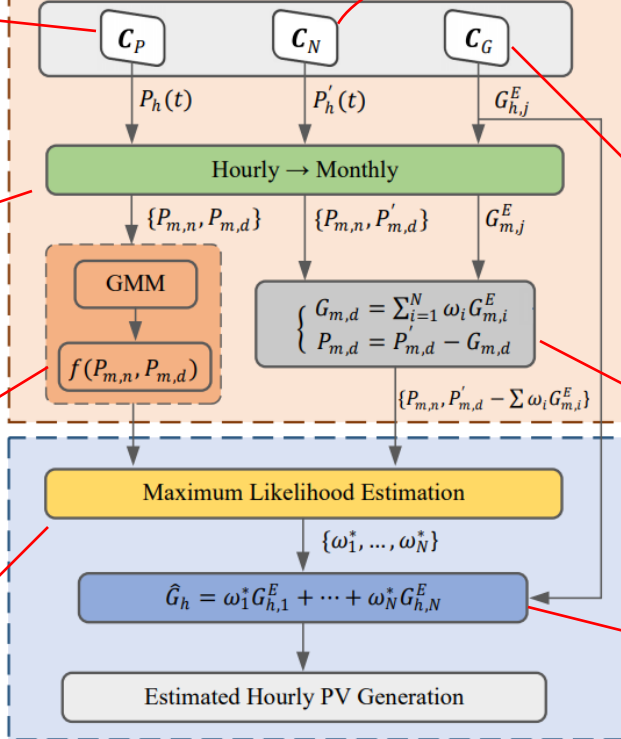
$\boldsymbol{C}_P$

$\boldsymbol{C}_N$

$\boldsymbol{C}_G$

$P_h(t)$

$P_h^{'}(t)$

$G_{h,j}^E$

Hourly → Monthly

$\{P_{m,n}, P_{m,d}\}$

$\{P_{m,n}, P_{m,d}^{'}\}$

$G_{m,j}^E$

GMM

$f(P_{m,n}, P_{m,d})$

$\begin{cases} G_{m,d} = \sum_{i=1}^{N} \omega_i G_{m,i}^E \\ P_{m,d} = P_{m,d}^{'} - G_{m,d} \end{cases}$

$\{P_{m,n}, P_{m,d}^{'} - \sum \omega_i G_{m,i}^E\}$

Maximum Likelihood Estimation

$\{\omega_1^*, \dots, \omega_N^*\}$

$\hat{G}_h = \omega_1^* G_{h,1}^E + \cdots + \omega_N^* G_{h,N}^E$

Estimated Hourly PV Generation